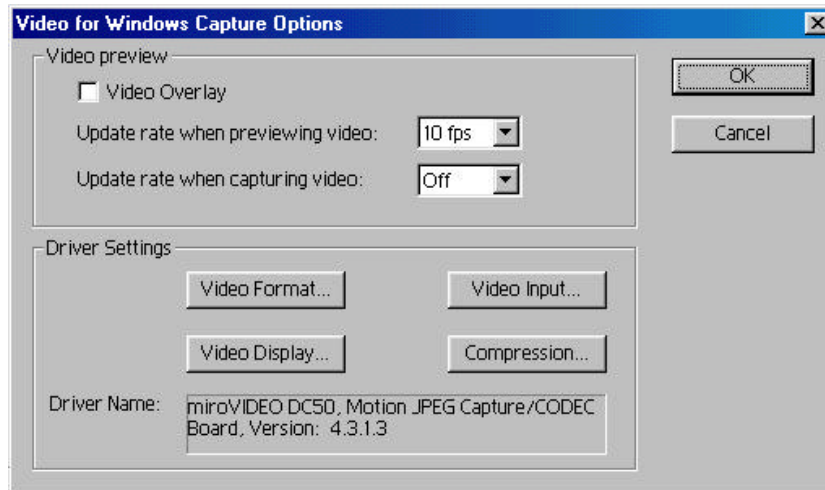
Video for Windows Capture Options

Video preview

Video Overlay

Update rate when previewing video: 10 fps

Update rate when capturing video: Off

OK

Cancel

Driver Settings

Video Format...

Video Input...

Video Display...

Compression...

Driver Name: miroVIDEO DC50, Motion JPEG Capture/CODEC Board, Version: 4.3.1.3